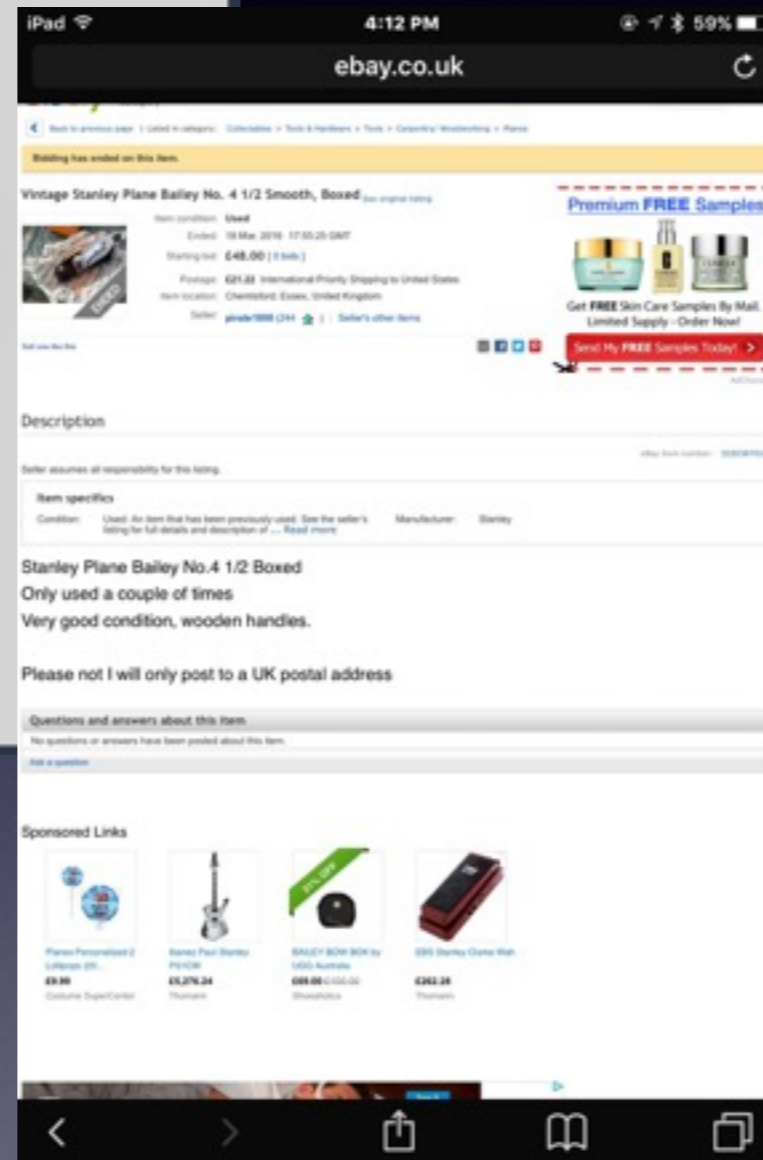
iPad

4:12 PM

59%

ebay.co.uk

Back to previous page | Listed in category: Collectables > Tools & Hardware > Tools > Carpentry/ Woodworking > Planes

Bidding has ended on this item.

Vintage Stanley Plane Bailey No. 4 1/2 Smooth, Boxed See original listing

Item condition: Used

Ended: 19 Mar, 2016 17:55:25 GMT

Starting bid: £48.00 [ 0 bids ]

Postage: £21.22 International Priority Shipping to United States

Item location: Chelmsford, Essex, United Kingdom

Seller: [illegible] (244 ) | Seller's other items

ENDED

Premium FREE Samples

Get FREE Skin Care Samples By Mail. Limited Supply - Order Now!

Send My FREE Samples Today! >

Description

Seller assumes all responsibility for this listing.

Item specifics

Condition: Used: An item that has been previously used. See the seller's listing for full details and description of ... Read more

Manufacturer: Stanley

Stanley Plane Bailey No.4 1/2 Boxed

Only used a couple of times

Very good condition, wooden handles.

Please not I will only post to a UK postal address

Questions and answers about this item

No questions or answers have been posted about this item.

Ask a question

Sponsored Links

£9.99

£1,276.24

£69.00

£262.28